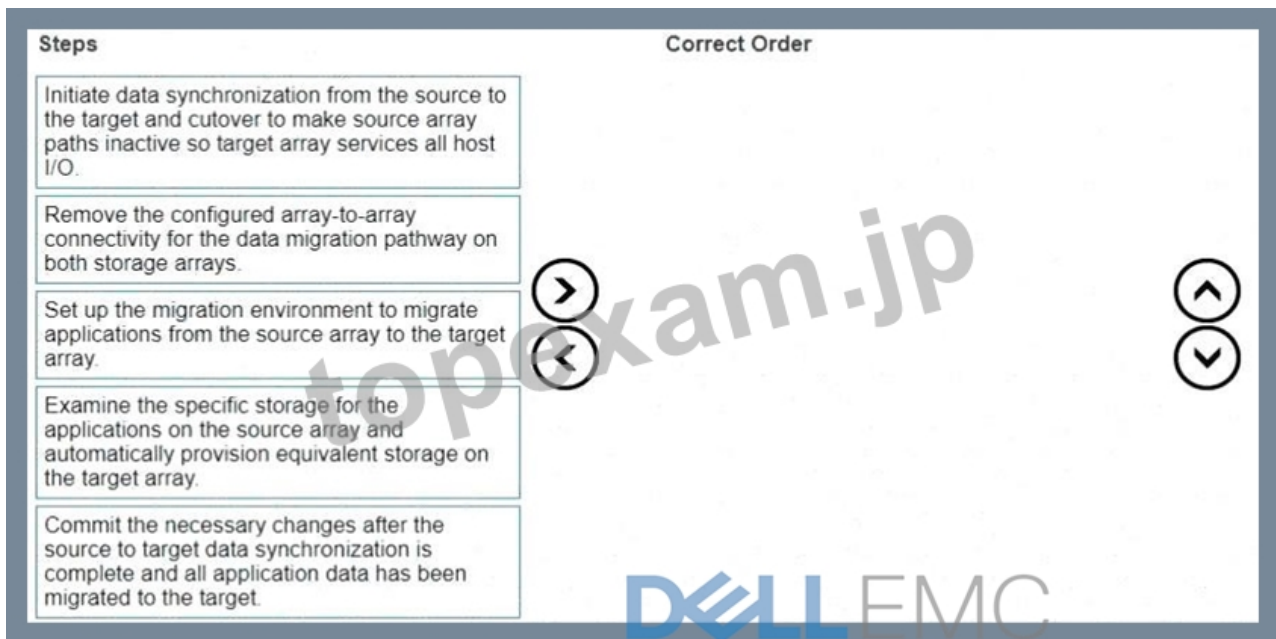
Steps

Correct Order

Initiate data synchronization from the source to the target and cutover to make source array paths inactive so target array services all host I/O.

Remove the configured array-to-array connectivity for the data migration pathway on both storage arrays.

Set up the migration environment to migrate applications from the source array to the target array.

Examine the specific storage for the applications on the source array and automatically provision equivalent storage on the target array.

Commit the necessary changes after the source to target data synchronization is complete and all application data has been migrated to the target.

topexam.jp

DELL EMC